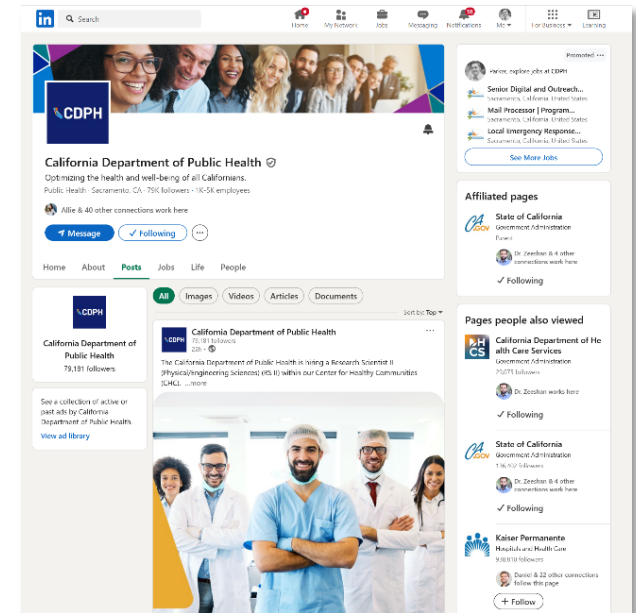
in Search

Home My Network Jobs Messaging Notifications Me For Business Learning

CDPH

California Department of Public Health

Optimizing the health and well-being of all Californians.

Public Health · Sacramento, CA · 79K followers · 1K-5K employees

Allie & 40 other connections work here

Message Following ···

Home About Posts Jobs Life People

CDPH

California Department of Public Health

79,191 followers

See a collection of active or past ads by California Department of Public Health

View ad library

All Images Videos Articles Documents

Sort by: Top

CDPH

California Department of Public Health

79,191 followers

22h ·

The California Department of Public Health is hiring a Research Scientist II (Physical/Engineering Sciences) (RS II) within our Center for Healthy Communities (CHC). ...more

Promoted ···

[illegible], explore jobs at CDPH

Senior Digital and Outreach...
Sacramento, California, United States

Mail Processor | Program...
Sacramento, California, United States

Local Emergency Response...
Sacramento, California, United States

See More Jobs

Affiliated pages

CA.GOV

State of California
Government Administration
Parent

Dr. Zeeshan & 4 other connections work here

✓ Following

Pages people also viewed

HCS

California Department of Health Care Services
Government Administration
70,071 followers

Dr. Zeeshan works here

✓ Following

CA.GOV

State of California
Government Administration
196,107 followers

Dr. Zeeshan & 4 other connections work here

✓ Following

Kaiser Permanente
Hospitals and Health Care
938,818 followers

Daniel & 22 other connections follow this page

+ Follow